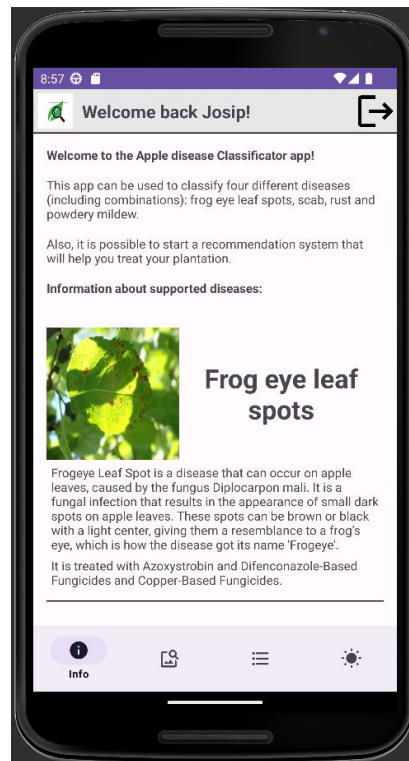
8:57

Welcome back Josip!

Welcome to the Apple disease Classificator app!

This app can be used to classify four different diseases (including combinations): frog eye leaf spots, scab, rust and powdery mildew.

Also, it is possible to start a recommendation system that will help you treat your plantation.

Information about supported diseases:

Frog eye leaf spots

Frogeye Leaf Spot is a disease that can occur on apple leaves, caused by the fungus Diplocarpon mali. It is a fungal infection that results in the appearance of small dark spots on apple leaves. These spots can be brown or black with a light center, giving them a resemblance to a frog's eye, which is how the disease got its name 'Frogeye'.

It is treated with Azoxystrobin and Difenconazole-Based Fungicides and Copper-Based Fungicides.

Info